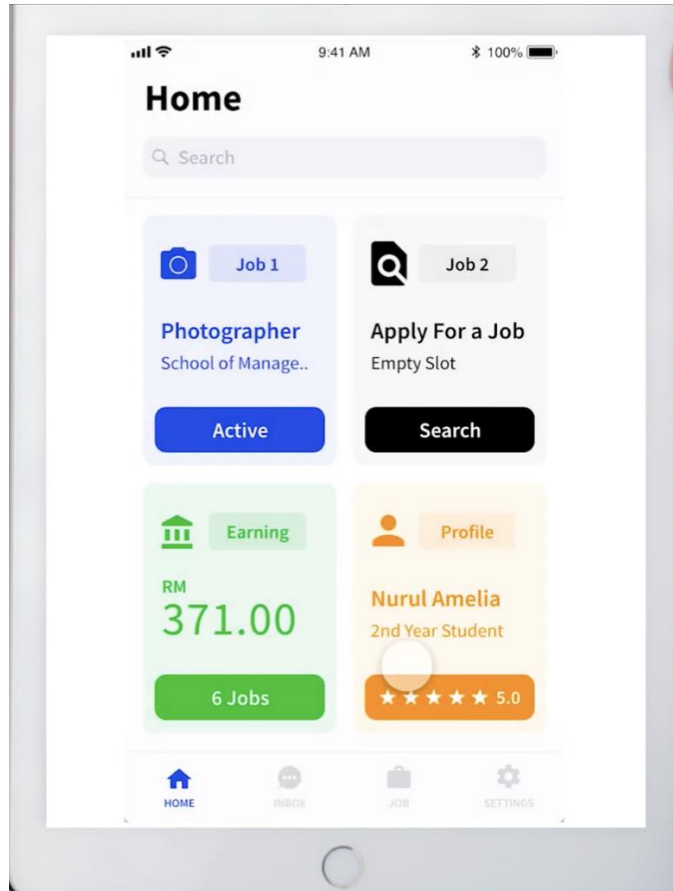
9:41 AM
100%

Home

Search

Job 1

Photographer
School of Manage..

Active

Job 2

Apply For a Job
Empty Slot

Search

Earning

RM
371.00

6 Jobs

Profile

Nurul Amelia
2nd Year Student

★ ★ ★ ★ ★ 5.0

HOME
INBOX
JOB
SETTINGS